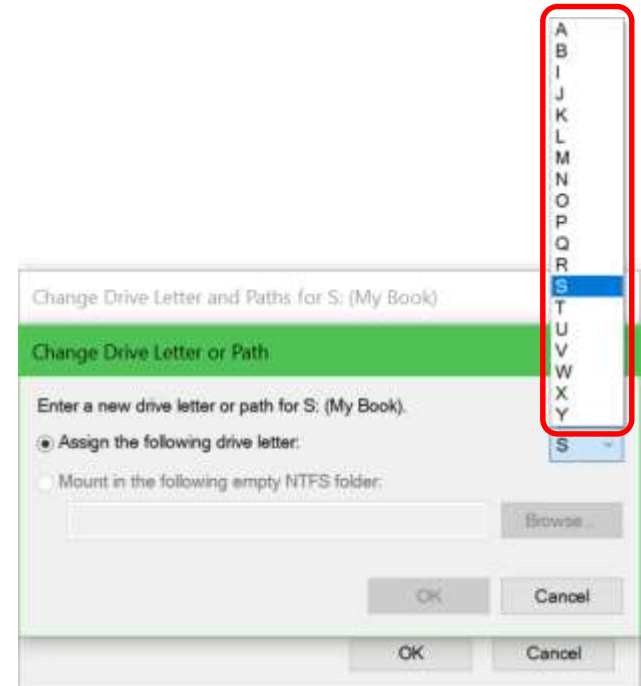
A
B
I
J
K
L
M
N
O
P
Q
R
S
T
U
V
W
X
Y

Change Drive Letter and Paths for S: (My Book)

Change Drive Letter or Path

Enter a new drive letter or path for S: (My Book).

Assign the following drive letter:

S

Mount in the following empty NTFS folder:

Browse...

OK

Cancel

OK

Cancel